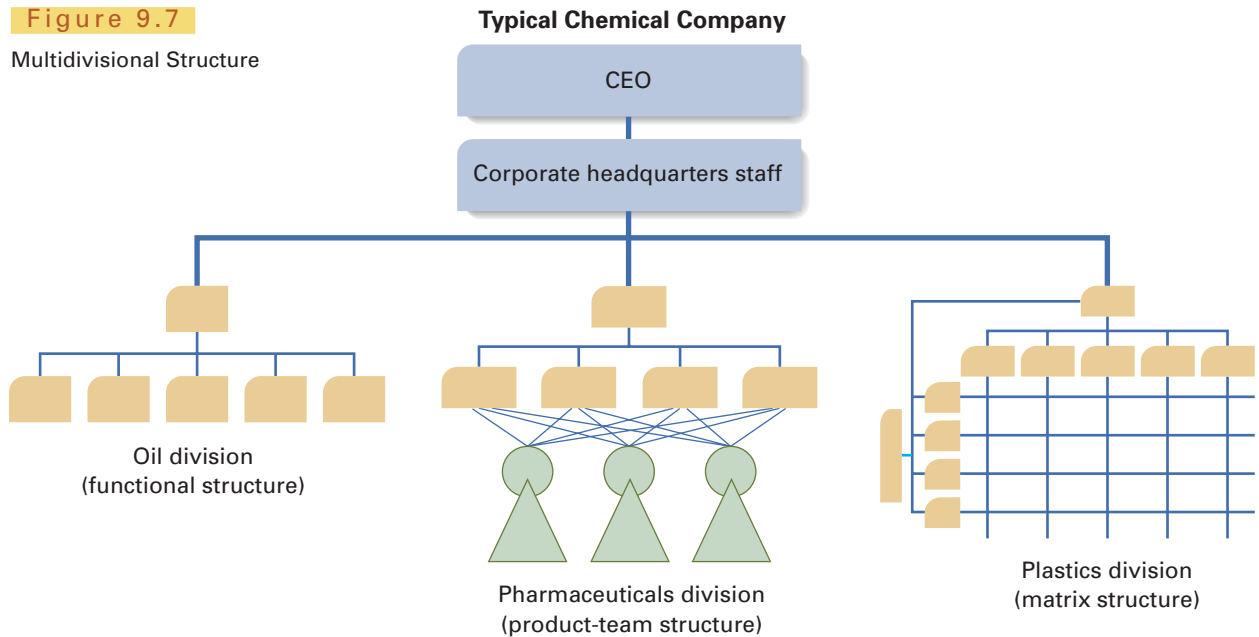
Figure 9.7

Multidivisional Structure

Typical Chemical Company

CEO

Corporate headquarters staff

Oil division
(functional structure)

Pharmaceuticals division
(product-team structure)

Plastics division
(matrix structure)